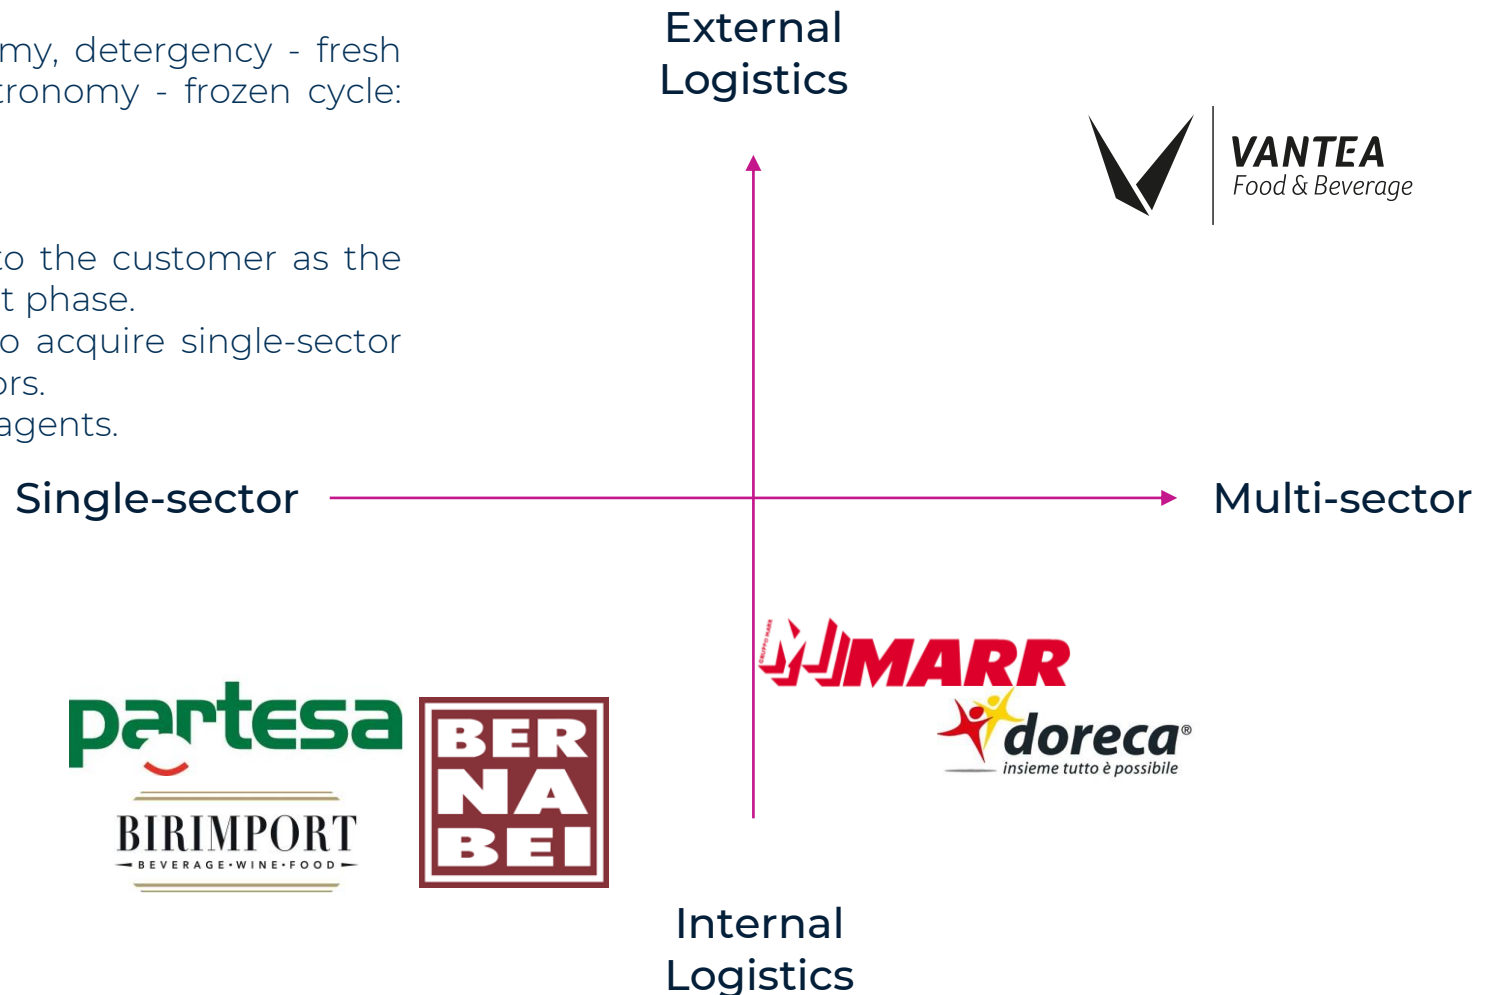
my, detergency - fresh
ronomy - frozen cycle:

o the customer as the
t phase.
o acquire single-sector
ors.
agents.

External Logistics

VANTEA
Food & Beverage

Single-sector

Multi-sector

GRUPPO MARR
MARR

doreca®
insieme tutto è possibile

partesa

BIRIMPORT
BEVERAGE·WINE·FOOD

BER
NA
BEI

Internal Logistics